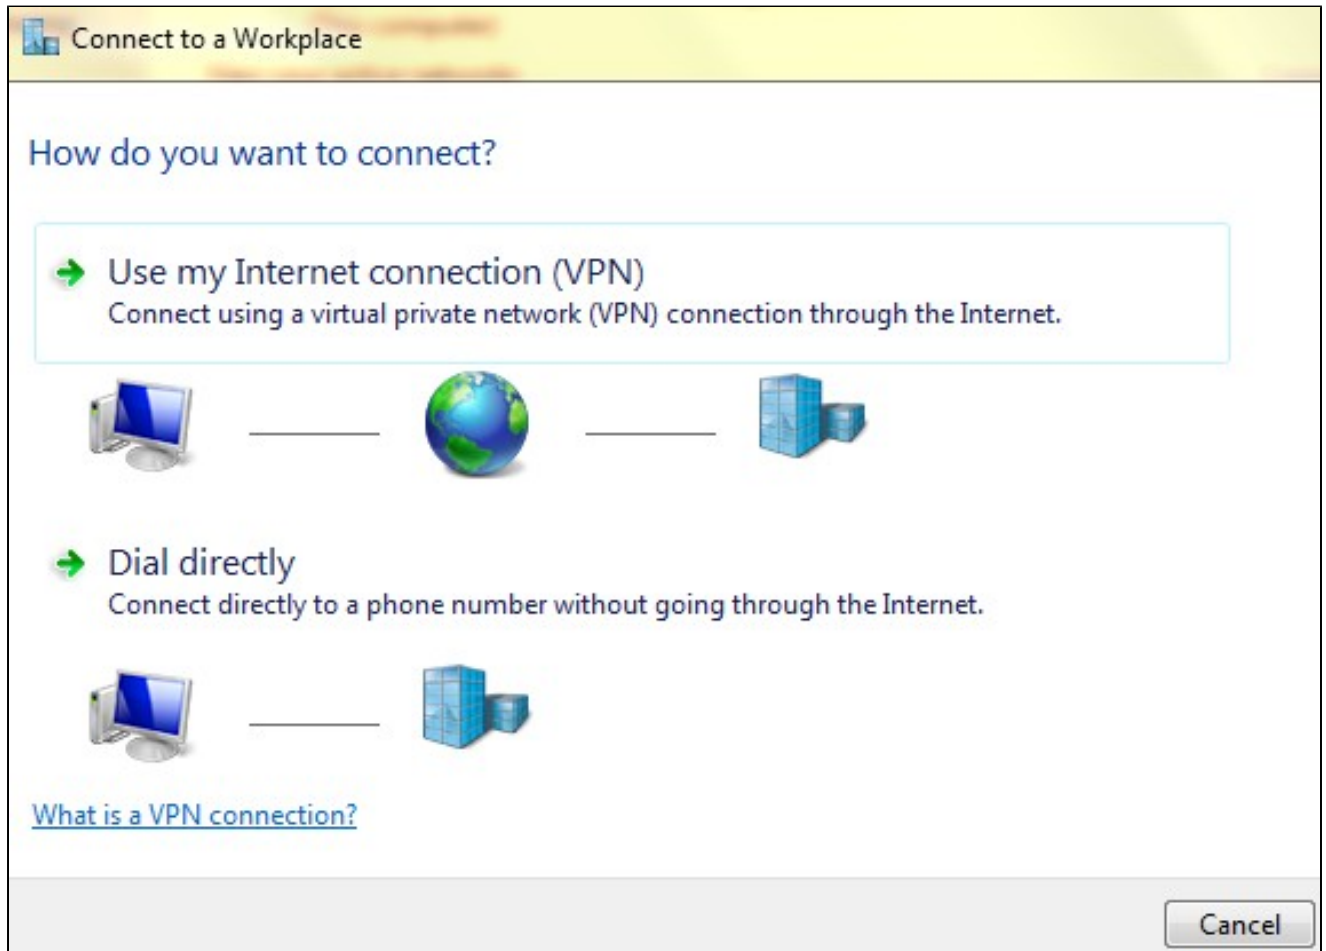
Connect to a Workplace

How do you want to connect?

Use my Internet connection (VPN)
Connect using a virtual private network (VPN) connection through the Internet.

Dial directly
Connect directly to a phone number without going through the Internet.

What is a VPN connection?

Cancel